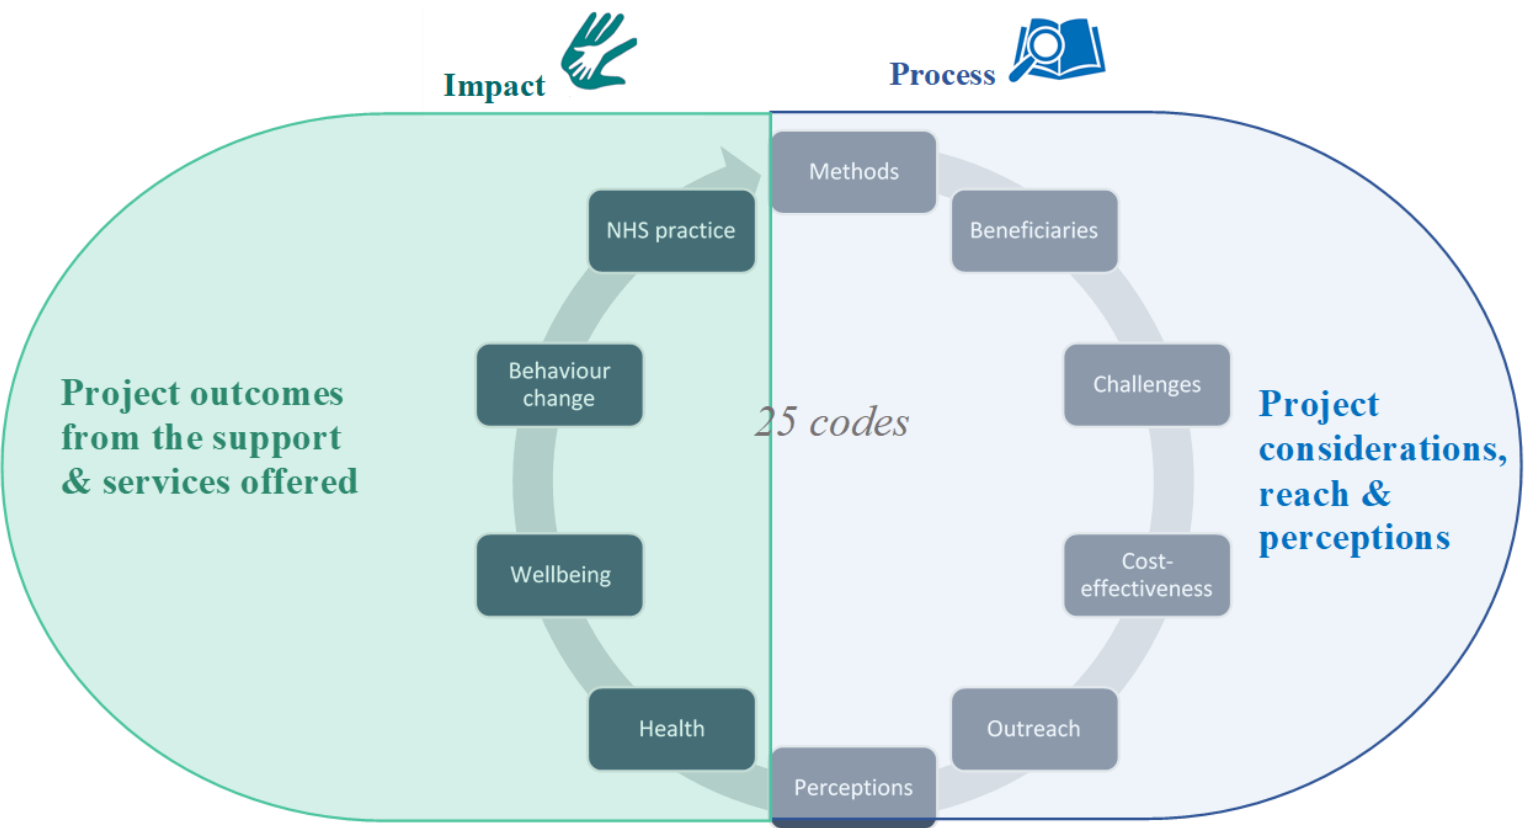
Impact

Process

Project outcomes from the support & services offered

NHS practice

Behaviour change

Wellbeing

Health

25 codes

Methods

Beneficiaries

Challenges

Cost-effectiveness

Outreach

Perceptions

Project considerations, reach & perceptions